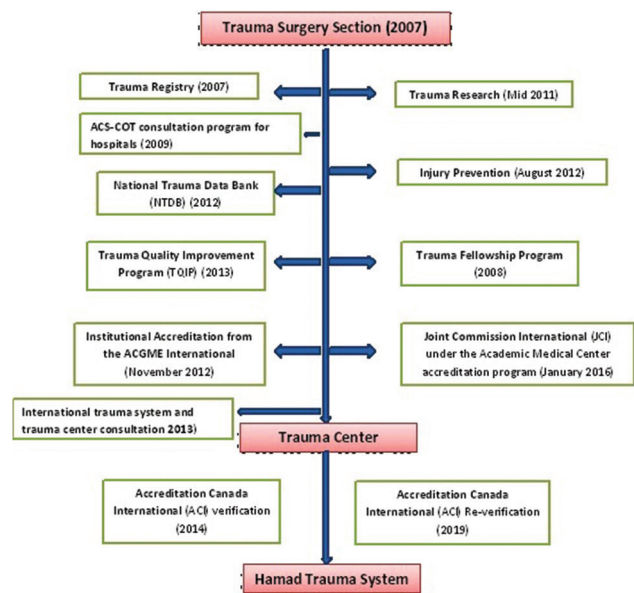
Trauma Surgery Section (2007)

Trauma Registry (2007)

Trauma Research (Mid 2011)

ACS-COT consultation program for hospitals (2009)

Injury Prevention (August 2012)

National Trauma Data Bank (NTDB) (2012)

Trauma Quality Improvement Program (TQIP) (2013)

Trauma Fellowship Program (2008)

Institutional Accreditation from the ACGME International (November 2012)

Joint Commission International (JCI) under the Academic Medical Center accreditation program (January 2016)

International trauma system and trauma center consultation 2013)

Trauma Center

Accreditation Canada International (ACI) verification (2014)

Accreditation Canada International (ACI) Re-verification (2019)

Hamad Trauma System